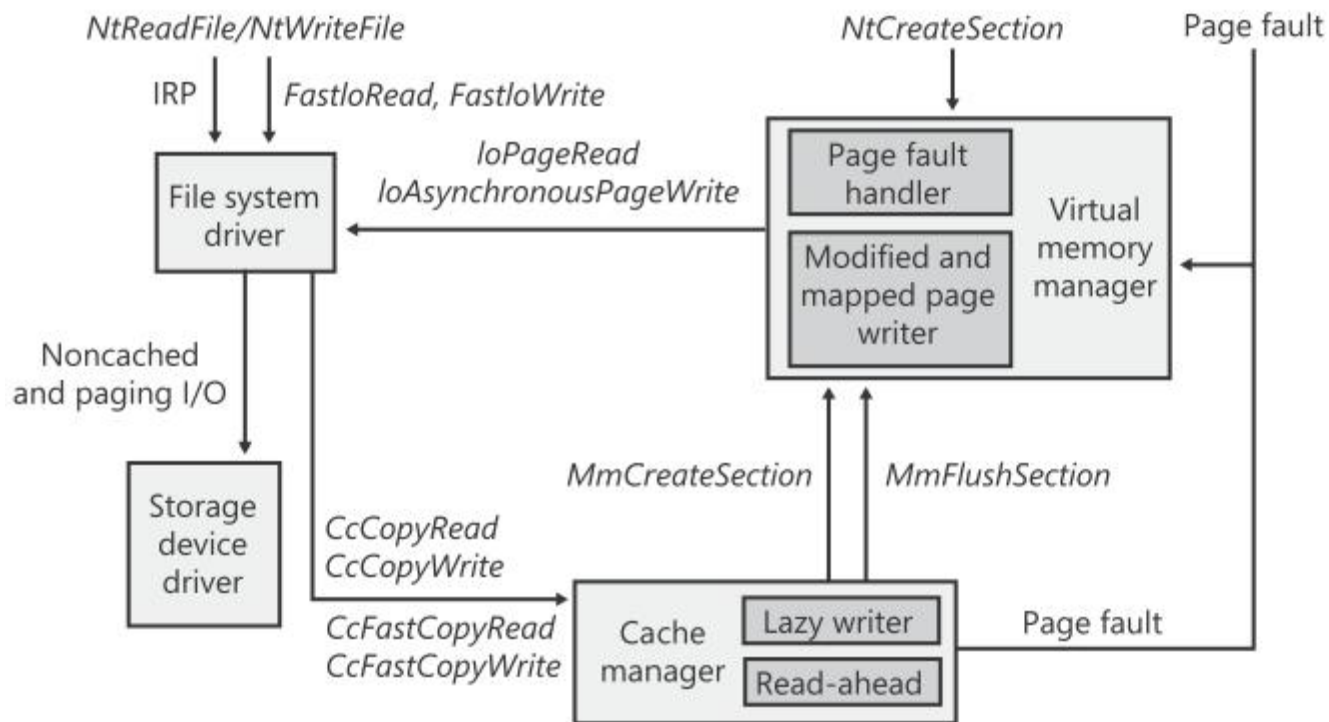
NtReadFile/NtWriteFile

IRP

FastIoRead, FastIoWrite

NtCreateSection

Page fault

IoPageRead
IoAsynchronousPageWrite

File system driver

Page fault handler

Modified and mapped page writer

Virtual memory manager

Noncached and paging I/O

Storage device driver

MmCreateSection

MmFlushSection

CcCopyRead
CcCopyWrite

CcFastCopyRead
CcFastCopyWrite

Cache manager

Lazy writer

Read-ahead

Page fault